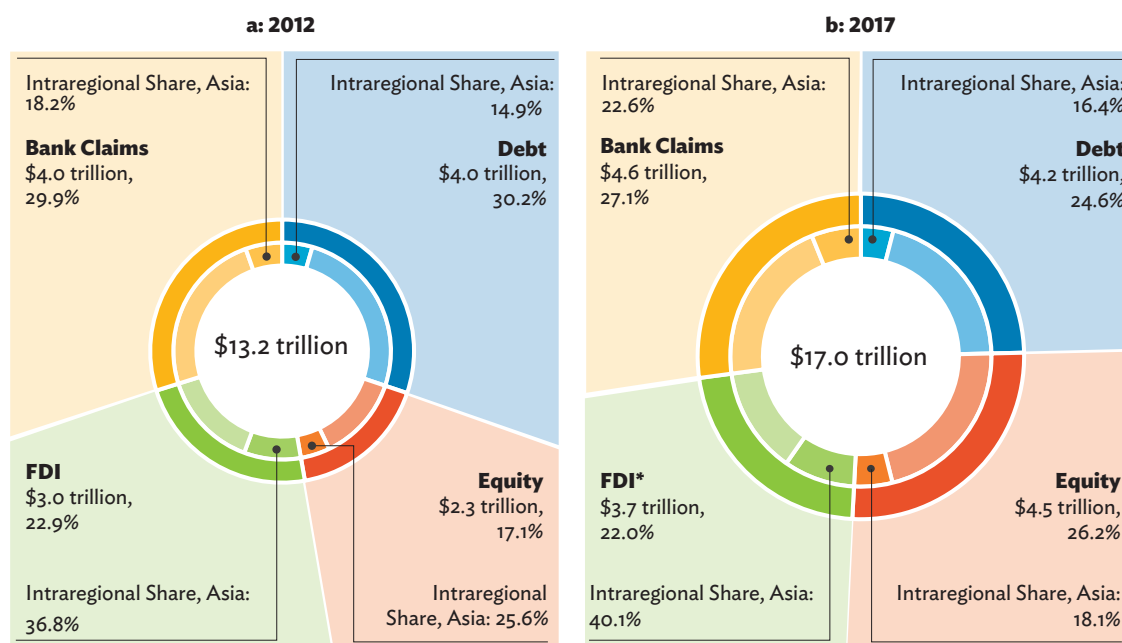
a: 2012

Intraregional Share, Asia: 18.2%

Bank Claims
$4.0 trillion, 29.9%

Intraregional Share, Asia: 14.9%

Debt
$4.0 trillion, 30.2%

$13.2 trillion

FDI
$3.0 trillion, 22.9%

Equity
$2.3 trillion, 17.1%

Intraregional Share, Asia: 36.8%

Intraregional Share, Asia: 25.6%

b: 2017

Intraregional Share, Asia: 22.6%

Bank Claims
$4.6 trillion, 27.1%

Intraregional Share, Asia: 16.4%

Debt
$4.2 trillion, 24.6%

$17.0 trillion

FDI*
$3.7 trillion, 22.0%

Equity
$4.5 trillion, 26.2%

Intraregional Share, Asia: 40.1%

Intraregional Share, Asia: 18.1%